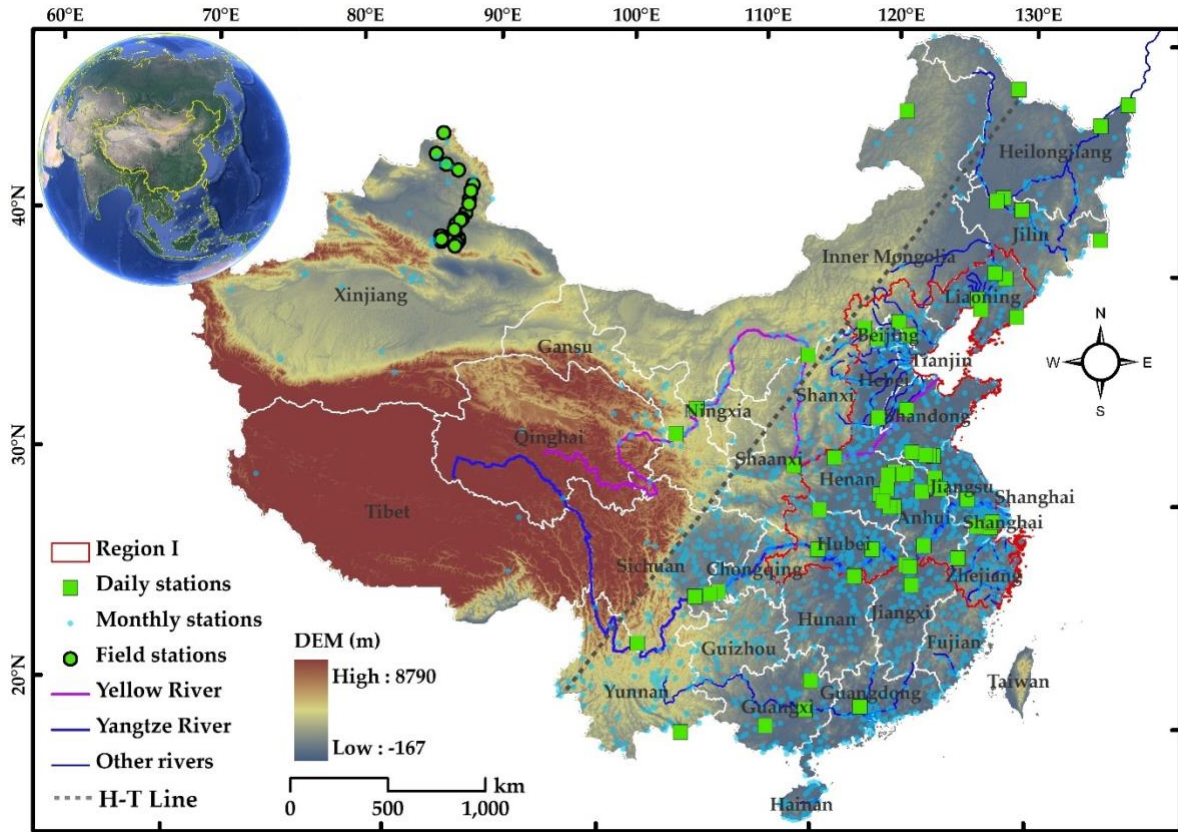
60°E 70°E 80°E 90°E 100°E 110°E 120°E 130°E

40°N
30°N
20°N

Heilongjiang
Jilin
Inner Mongolia
Liaoning
Xinjiang
Beijing
Tianjin
Hebei
Gansu
Ningxia
Shanxi
Shandong
Qinghai
Shaanxi
Henan
Jiangsu
Shanghai
Anhui
Shanghai
Tibet
Hubei
Sichuan
Chongqing
Zhejiang
Hunan
Jiangxi
Fujian
Guizhou
Yunnan
Guangxi
Guangdong
Taiwan
Hainan

N
W
E
S

Region I
Daily stations
Monthly stations
Field stations
Yellow River
Yangtze River
Other rivers
H-T Line

DEM (m)
High : 8790
Low : -167

0 500 1,000 km